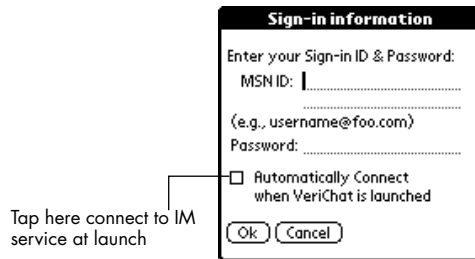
Sign-in information

Enter your Sign-in ID & Password:

MSN ID:

(e.g., username@foo.com)

Password:

Automatically Connect when VeriChat is launched

Ok

Cancel

Tap here connect to IM service at launch